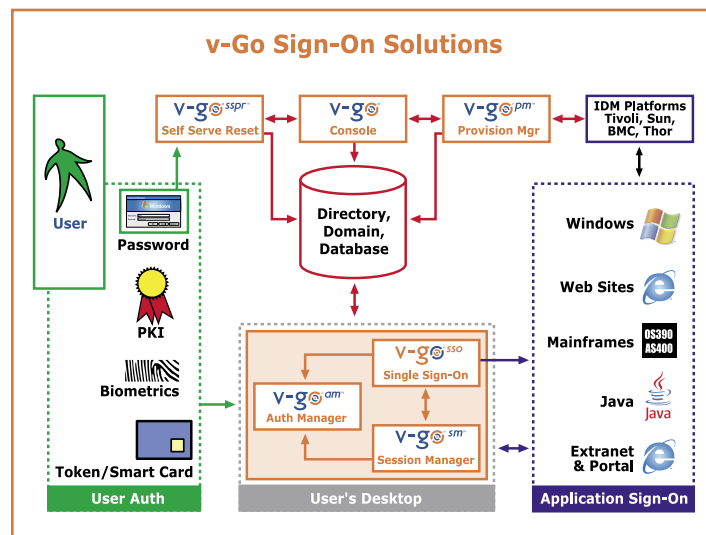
v-Go Sign-On Solutions

v-go sspr
Self Serve Reset

v-go
Console

v-go pm
Provision Mgr

IDM Platforms
Tivoli, Sun,
BMC, Thor

User

Password

Directory,
Domain,
Database

Windows

Web Sites

PKI

Biometrics

Token/Smart Card

v-go sso
Single Sign-On

v-go am
Auth Manager

v-go sm
Session Manager

Mainframes

OS390
AS400

Java

Java

Extranet
& Portal

User Auth

User's Desktop

Application Sign-On